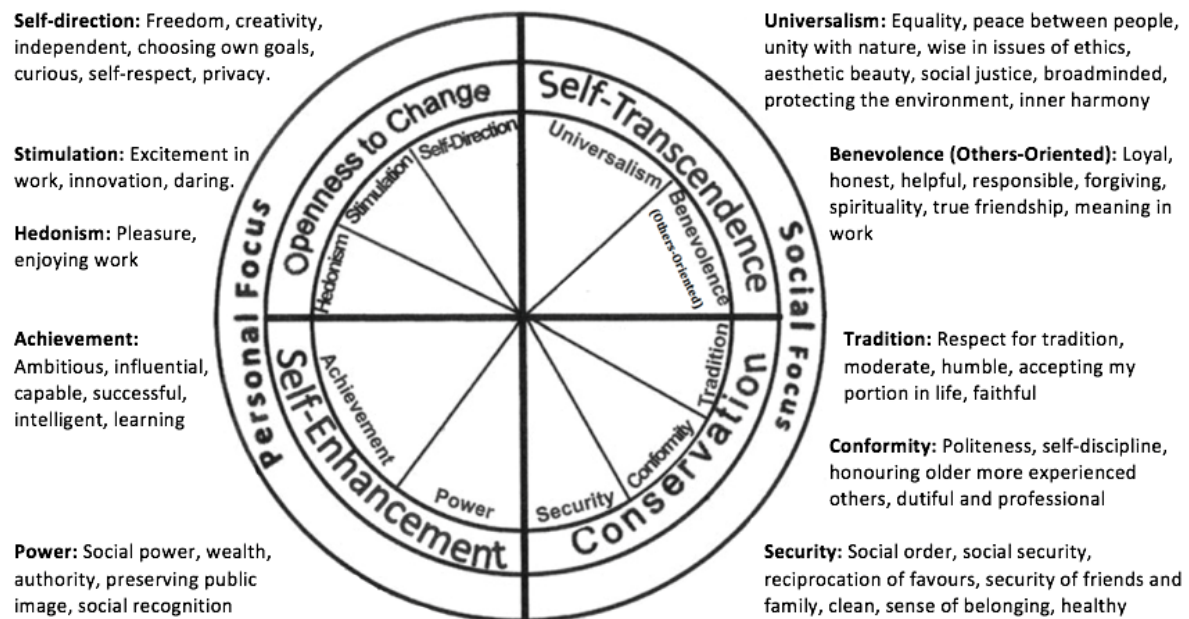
**Self-direction:** Freedom, creativity, independent, choosing own goals, curious, self-respect, privacy.

**Stimulation:** Excitement in work, innovation, daring.

**Hedonism:** Pleasure, enjoying work

**Achievement:** Ambitious, influential, capable, successful, intelligent, learning

**Power:** Social power, wealth, authority, preserving public image, social recognition

**Universalism:** Equality, peace between people, unity with nature, wise in issues of ethics, aesthetic beauty, social justice, broadminded, protecting the environment, inner harmony

**Benevolence (Others-Oriented):** Loyal, honest, helpful, responsible, forgiving, spirituality, true friendship, meaning in work

**Tradition:** Respect for tradition, moderate, humble, accepting my portion in life, faithful

**Conformity:** Politeness, self-discipline, honouring older more experienced others, dutiful and professional

**Security:** Social order, social security, reciprocation of favours, security of friends and family, clean, sense of belonging, healthy

Personal Focus

Social Focus

Openness to Change

Self-Transcendence

Self-Enhancement

Conservation

Self-Direction

Stimulation

Hedonism

Universalism

Benevolence (Others-Oriented)

Tradition

Conformity

Security

Power

Achievement